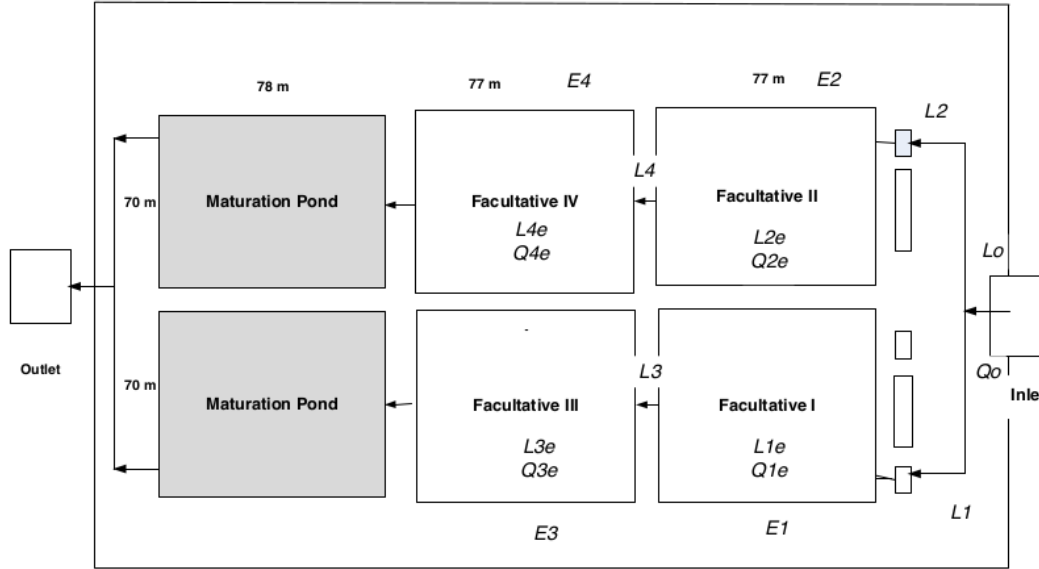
78 m

77 m E4

77 m E2

L2

70 m

Maturation Pond

L4

Facultative IV
L4e
Q4e

Facultative II
L2e
Q2e

Lo

Outlet

70 m

Maturation Pond

L3

Facultative III
L3e
Q3e

Facultative I
L1e
Q1e

Qo

Inle

L1

E3

E1